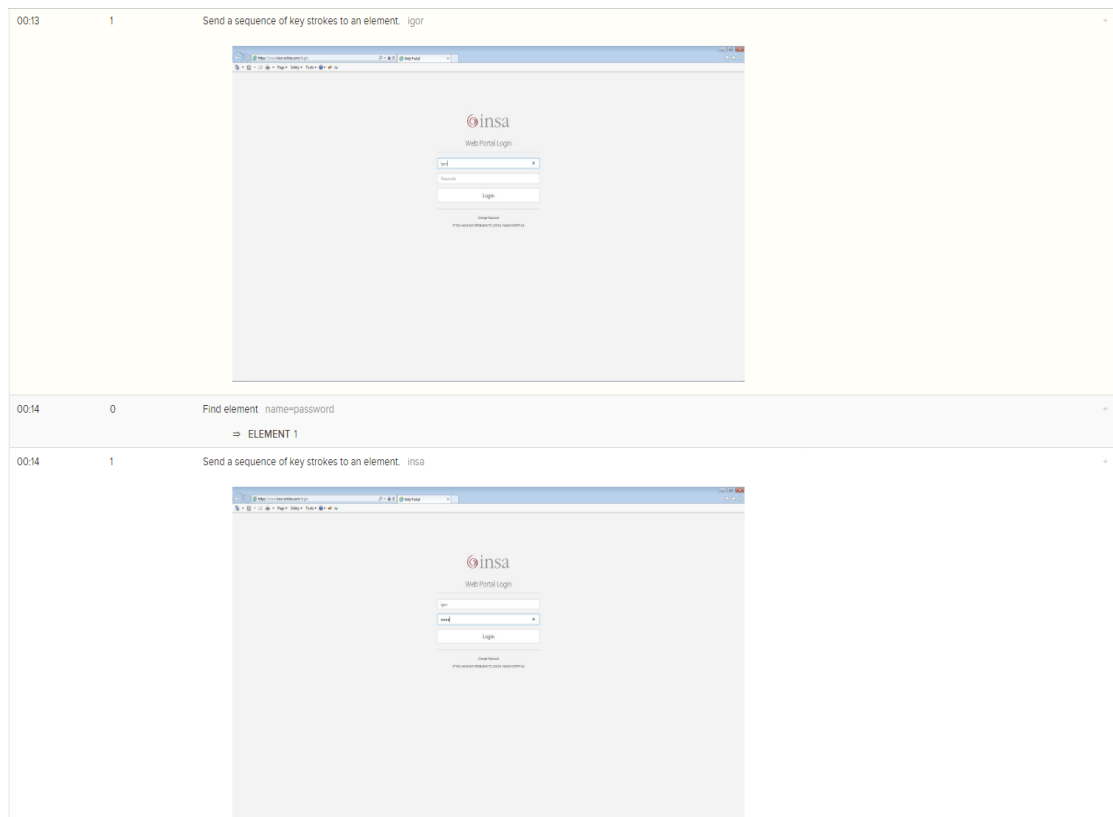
00:13 1 Send a sequence of key strokes to an element. igor

Web Portal

Page ▾ Safety ▾ Tools ▾

insa

Web Portal Login

igor

Passcode

Login

Change Passcode

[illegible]

00:14 0 Find element name=password

⇒ ELEMENT 1

00:14 1 Send a sequence of key strokes to an element. insa

Web Portal

Page ▾ Safety ▾ Tools ▾

insa

Web Portal Login

igor

••••

Login

Change Passcode

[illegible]